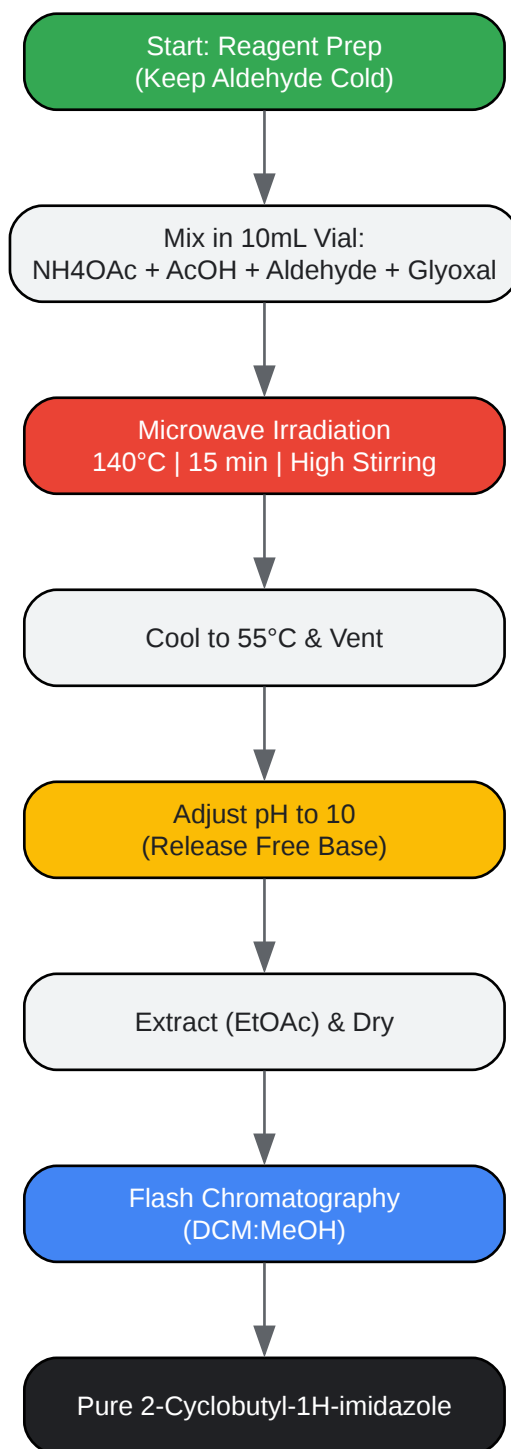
Start: Reagent Prep
(Keep Aldehyde Cold)

Mix in 10mL Vial:
NH4OAc + AcOH + Aldehyde + Glyoxal

Microwave Irradiation
140°C | 15 min | High Stirring

Cool to 55°C & Vent

Adjust pH to 10
(Release Free Base)

Extract (EtOAc) & Dry

Flash Chromatography
(DCM:MeOH)

Pure 2-Cyclobutyl-1H-imidazole